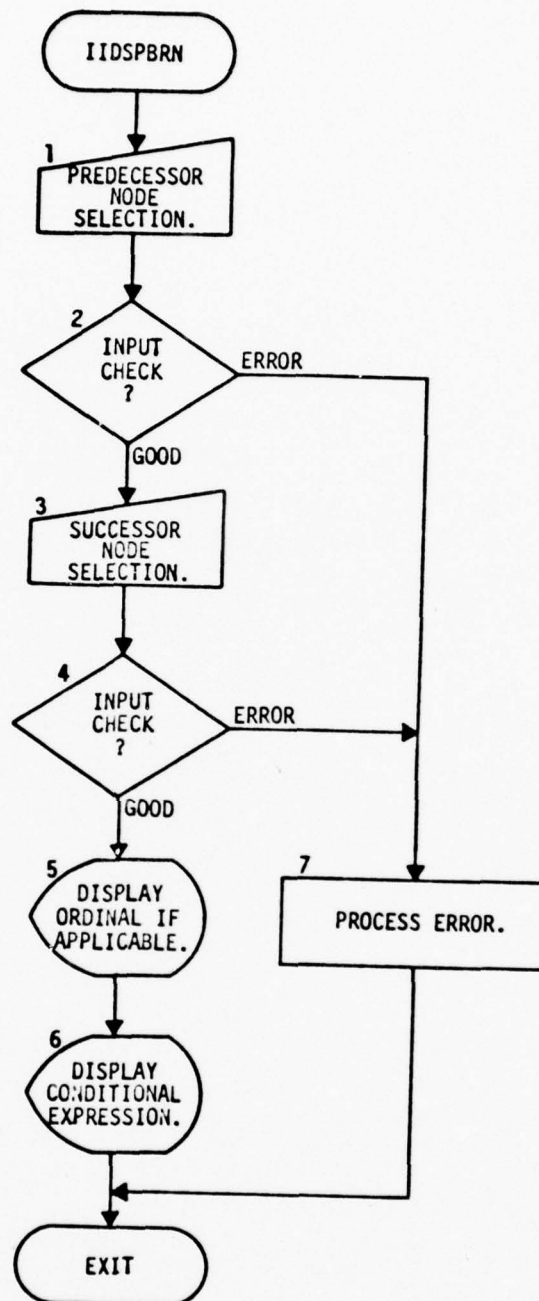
IIDSPBRN

1
PREDECESSOR NODE SELECTION.

2
INPUT CHECK ?

ERROR

GOOD

3
SUCCESSOR NODE SELECTION.

4
INPUT CHECK ?

ERROR

GOOD

5
DISPLAY ORDINAL IF APPLICABLE.

7
PROCESS ERROR.

6
DISPLAY CONDITIONAL EXPRESSION.

EXIT